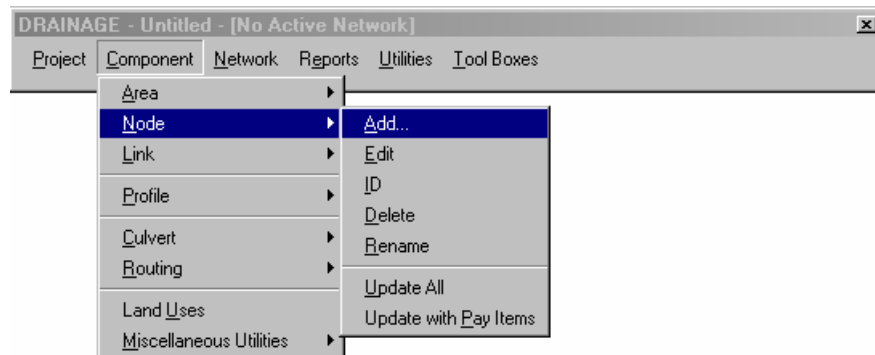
DRAINAGE - Untitled - [No Active Network]

Project Component Network Reports Utilities Tool Boxes

Area
Node
Link
Profile
Culvert
Routing
Land Uses
Miscellaneous Utilities

Add...
Edit
ID
Delete
Rename
Update All
Update with Pay Items